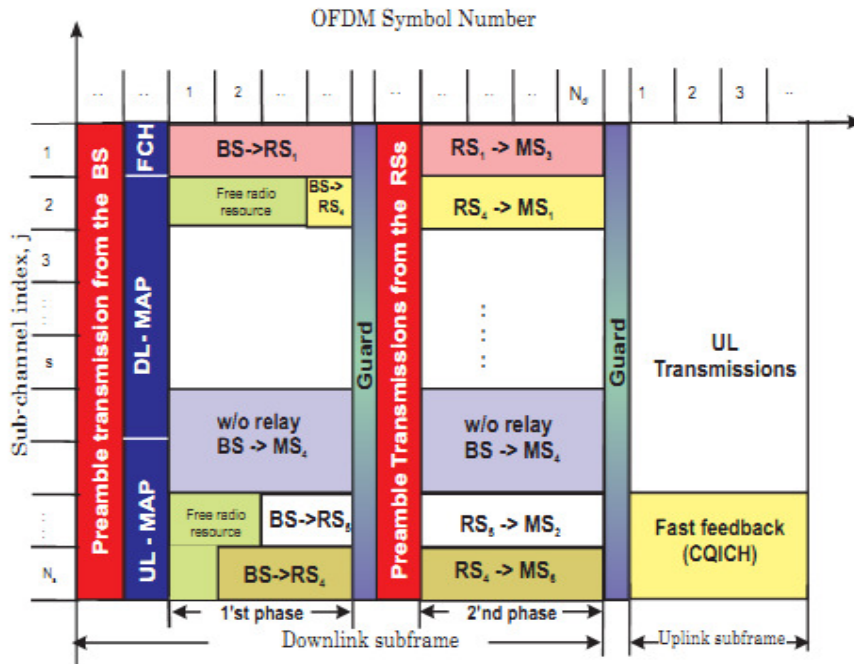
OFDM Symbol Number

.. .. 1 2 .. .. .. .. .. $N_d$ 1 2 3 ..

Sub-channel index, j

1
2
3
⋮
s
⋮
$N_s$

Preamble transmission from the BS

FCH

DL - MAP

UL - MAP

$BS->RS_1$

Free radio resource

$BS->RS_4$

w/o relay $BS -> MS_4$

Free radio resource

$BS->RS_8$

$BS->RS_4$

Guard

Preamble Transmissions from the RSs

$RS_1 -> MS_3$

$RS_4 -> MS_1$

⋮

w/o relay $BS -> MS_4$

$RS_8 -> MS_2$

$RS_4 -> MS_6$

Guard

UL Transmissions

Fast feedback (CQICH)

1'st phase

2'nd phase

Downlink subframe

Uplink subframe